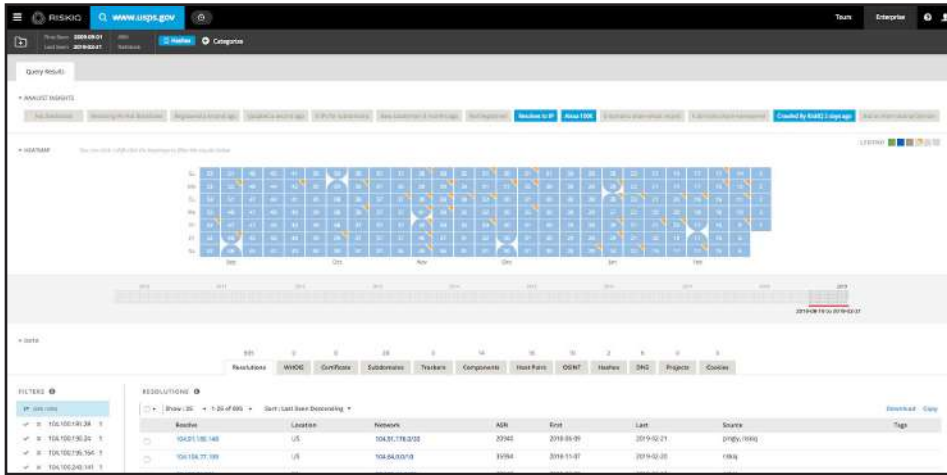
RISKIQ www.usps.gov

Tours Enterprise

First Seen 2009-09-01 Last Seen 2019-02-21

Hashes Categories

Query Results

ANALYST INSIGHTS

Resolves to IP Alexa 100K Created by RiskIQ 2 days ago

HEATMAP

LEGEND

Su
Mo
Tu
We
Th
Fr
Sa

Sep Oct Nov Dec Jan Feb

2019

2019-08-19 to 2019-02-27

DATA

Resolutions WHOIS Certificates Subdomains Trackers Components Host Pairs OSINT Hashes DNS Projects Cookies

FILTERS

RESOLUTIONS

Show: 25 1-25 of 695 Sort: Last Seen Descending

Download Copy

| Resolve | Location | Network | ASN | First | Last | Source | Tags |
|---|---|---|---|---|---|---|---|
| 104.81.156.148 | US | 104.81.176.0/20 | 20940 | 2018-05-09 | 2019-02-21 | pingly, riskiq | |
| 104.104.77.199 | US | 104.84.0.0/16 | 35994 | 2018-11-07 | 2019-02-20 | riskiq | |

104.100.191.38
104.100.190.24
104.100.216.164
104.100.248.141